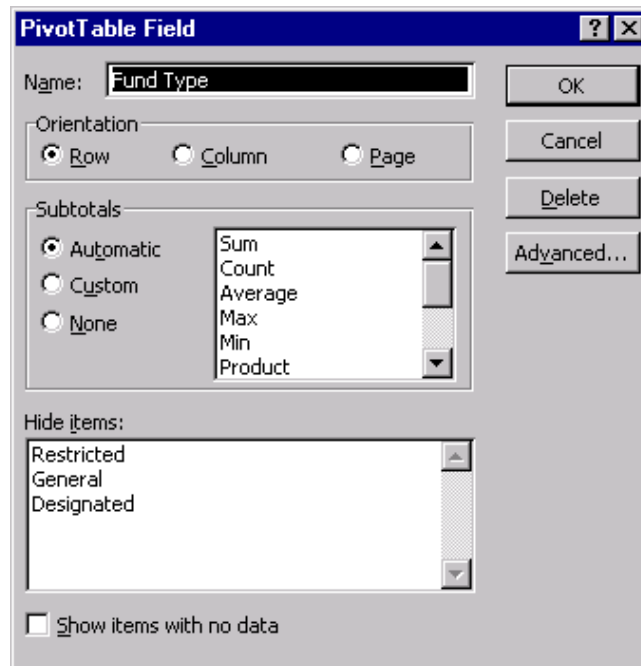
PivotTable Field

?

X

Name: Fund Type

OK

Orientation

Row

Column

Page

Cancel

Delete

Subtotals

Automatic

Custom

None

Sum
Count
Average
Max
Min
Product

Advanced...

Hide items:

Restricted
General
Designated

Show items with no data